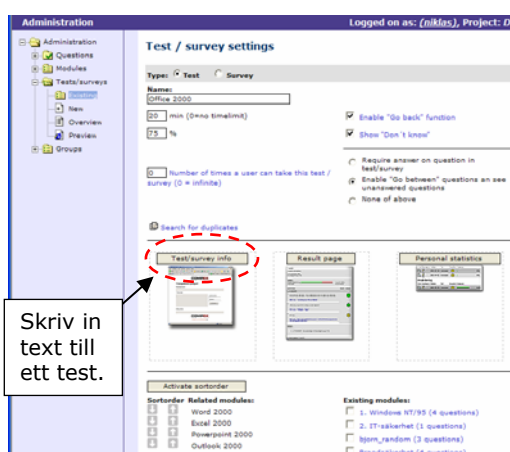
Administration

Logged on as: (niklas), Project: D

Administration
Questions
Modules
Tests/surveys
Existing
New
Overview
Preview
Groups

Test / survey settings

Type: Test Survey

Name:
Office 2000

20 min (0=no timelimit)

75 %

Enable "Go back" function

Show "Don't know"

0 Number of times a user can take this test / survey (0 = infinite)

Require answer on question in test/survey

Enable "Go between" questions an see unanswered questions

None of above

Search for duplicates

Test/survey info

Result page

Personal statistics

Skriv in text till ett test.

Activate sortorder

Sortorder Related modules:
Word 2000
Excel 2000
Powerpoint 2000
Outlook 2000

Existing modules:
1. Windows NT/95 (4 questions)
2. IT-säkerhet (1 questions)
bjorn_random (3 questions)
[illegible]